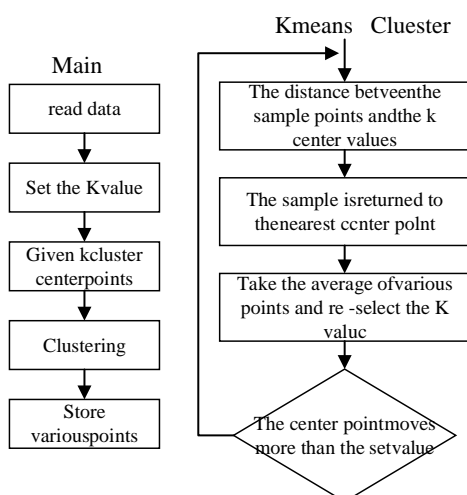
Main

read data

Set the Kvalue

Given kcluster centerpoints

Clustering

Store variouspoints

Kmeans Cluester

The distance betveenthe sample points andthe k center values

The sample isreturned to thenearest ccnter polnt

Take the average ofvarious points and re -select the K valuc

The center pointmoves more than the setvalue